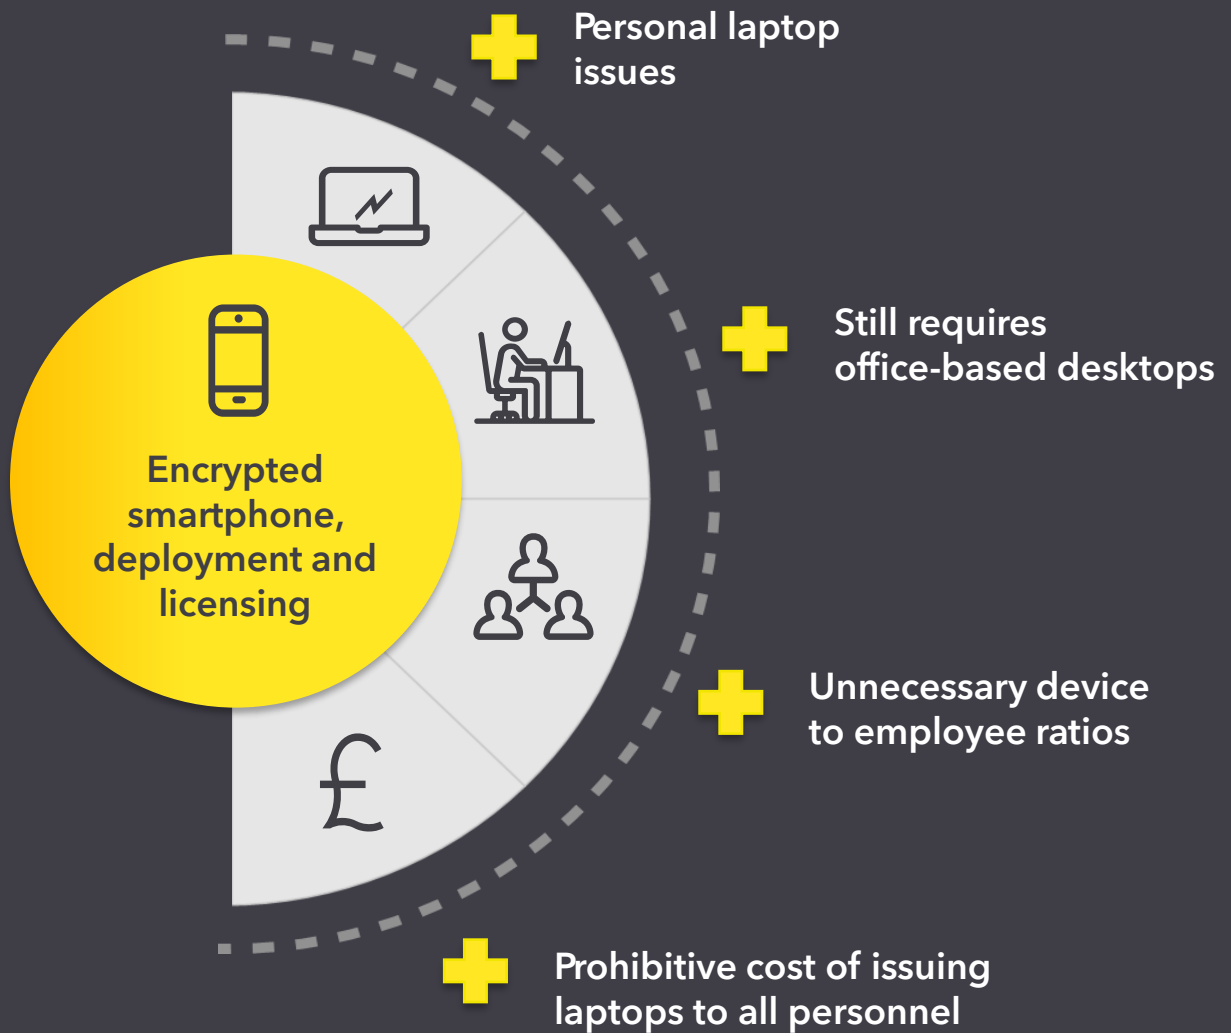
Personal laptop issues

Still requires office-based desktops

Encrypted smartphone, deployment and licensing

Unnecessary device to employee ratios

£

Prohibitive cost of issuing laptops to all personnel